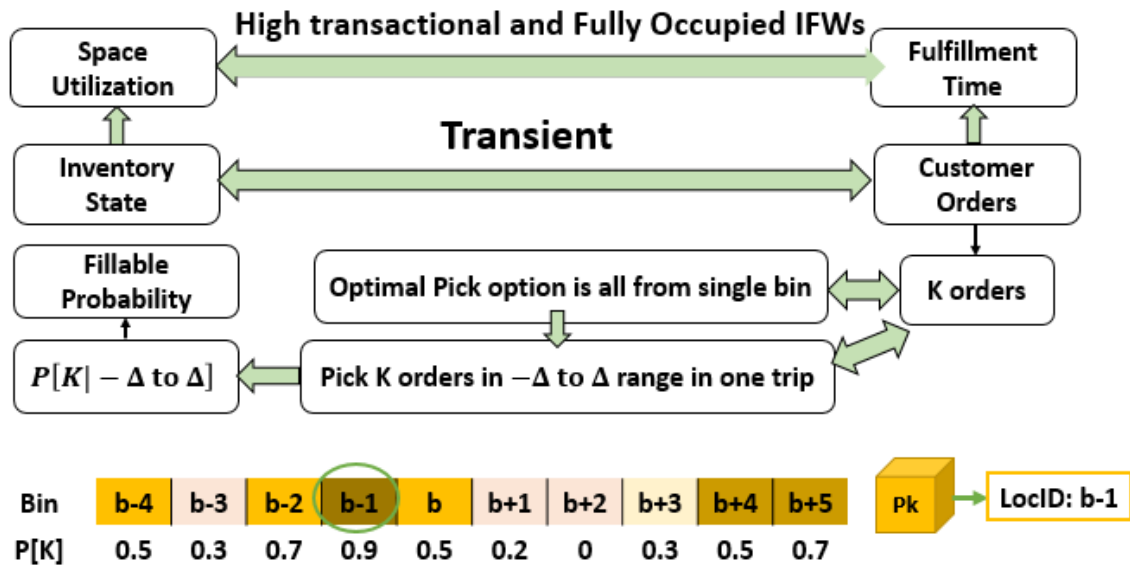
High transactional and Fully Occupied IFWs

Space Utilization

Fulfillment Time

Transient

Inventory State

Customer Orders

Fillable Probability

Optimal Pick option is all from single bin

K orders

$P[K| -\Delta \text{ to } \Delta]$

Pick K orders in $-\Delta$ to $\Delta$ range in one trip

| Bin | b-4 | b-3 | b-2 | b-1 | b | b+1 | b+2 | b+3 | b+4 | b+5 |
|---|---|---|---|---|---|---|---|---|---|---|
| P[K] | 0.5 | 0.3 | 0.7 | 0.9 | 0.5 | 0.2 | 0 | 0.3 | 0.5 | 0.7 |

Pk

LocID: b-1